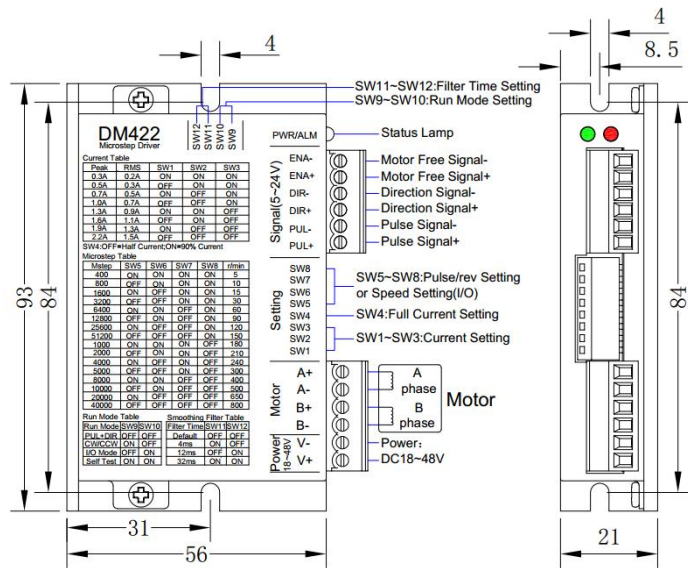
4

SW11~SW12:Filter Time Setting
SW9~SW10:Run Mode Setting

SW12 SW11 SW10 SW9

DM422
Microstep Driver

PWR/ALM

Status Lamp

Current Table

| Peak | RMS | SW1 | SW2 | SW3 |
|---|---|---|---|---|
| 0.3A | 0.2A | ON | ON | ON |
| 0.5A | 0.3A | OFF | ON | ON |
| 0.7A | 0.5A | ON | OFF | ON |
| 1.0A | 0.7A | OFF | OFF | ON |
| 1.3A | 0.9A | ON | ON | OFF |
| 1.6A | 1.1A | OFF | ON | OFF |
| 1.9A | 1.3A | ON | OFF | OFF |
| 2.2A | 1.5A | OFF | OFF | OFF |

SW4:OFF=Half Current;ON=90% Current

Microstep Table

| Mstep | SW5 | SW6 | SW7 | SW8 | r/min |
|---|---|---|---|---|---|
| 400 | ON | ON | ON | ON | 5 |
| 800 | OFF | ON | ON | ON | 10 |
| 1600 | ON | OFF | ON | ON | 15 |
| 3200 | OFF | OFF | ON | ON | 30 |
| 6400 | ON | ON | OFF | ON | 60 |
| 12800 | OFF | ON | OFF | ON | 90 |
| 25600 | ON | OFF | OFF | ON | 120 |
| 51200 | OFF | OFF | OFF | ON | 150 |
| 1000 | ON | ON | ON | OFF | 180 |
| 2000 | OFF | ON | ON | OFF | 210 |
| 4000 | ON | OFF | ON | OFF | 240 |
| 5000 | OFF | OFF | ON | OFF | 300 |
| 8000 | ON | ON | OFF | OFF | 400 |
| 10000 | OFF | ON | OFF | OFF | 500 |
| 20000 | ON | OFF | OFF | OFF | 650 |
| 40000 | OFF | OFF | OFF | OFF | 800 |

Run Mode Table

| Run Mode | SW9 | SW10 |
|---|---|---|
| PUL+DIR | OFF | OFF |
| CW/CCW | ON | OFF |
| I/O Mode | OFF | ON |
| Self Test | ON | ON |

Smoothing Filter Table

| Filter Time | SW11 | SW12 |
|---|---|---|
| Default | OFF | OFF |
| 4ms | ON | OFF |
| 12ms | OFF | ON |
| 32ms | ON | ON |

Signal(5~24V)
ENA- ENA+ DIR- DIR+ PUL- PUL+

Motor Free Signal-
Motor Free Signal+
Direction Signal-
Direction Signal+
Pulse Signal-
Pulse Signal+

Setting
SW8 SW7 SW6 SW5 SW4 SW3 SW2 SW1

SW5~SW8:Pulse/rev Setting or Speed Setting(I/O)
SW4:Full Current Setting
SW1~SW3:Current Setting

Motor
A+ A- B+ B-
A phase
B phase
Motor

Power 18~48V
V- V+
Power:
DC18~48V

93
84
31
56

4
8.5
84
21